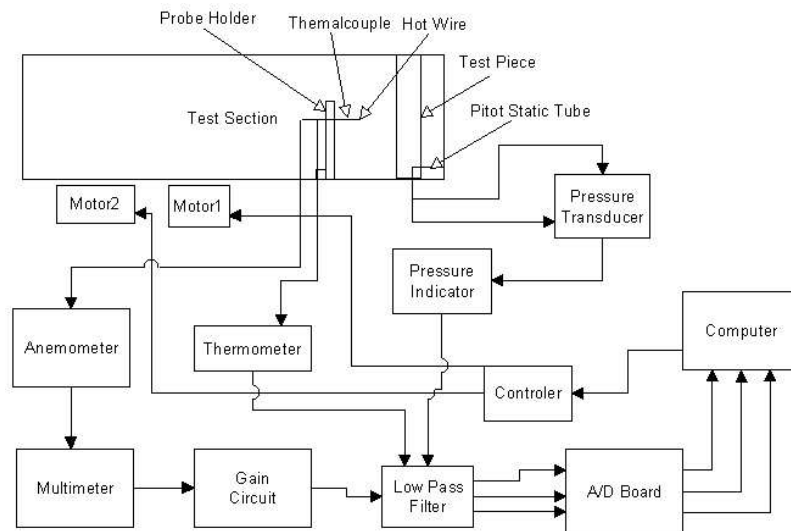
Probe Holder
Themalcouple
Hot Wire
Test Piece
Test Section
Pitot Static Tube
Motor2
Motor1
Pressure Transducer
Pressure Indicator
Anemometer
Thermometer
Computer
Controler
Multimeter
Gain Circuit
Low Pass Filter
A/D Board